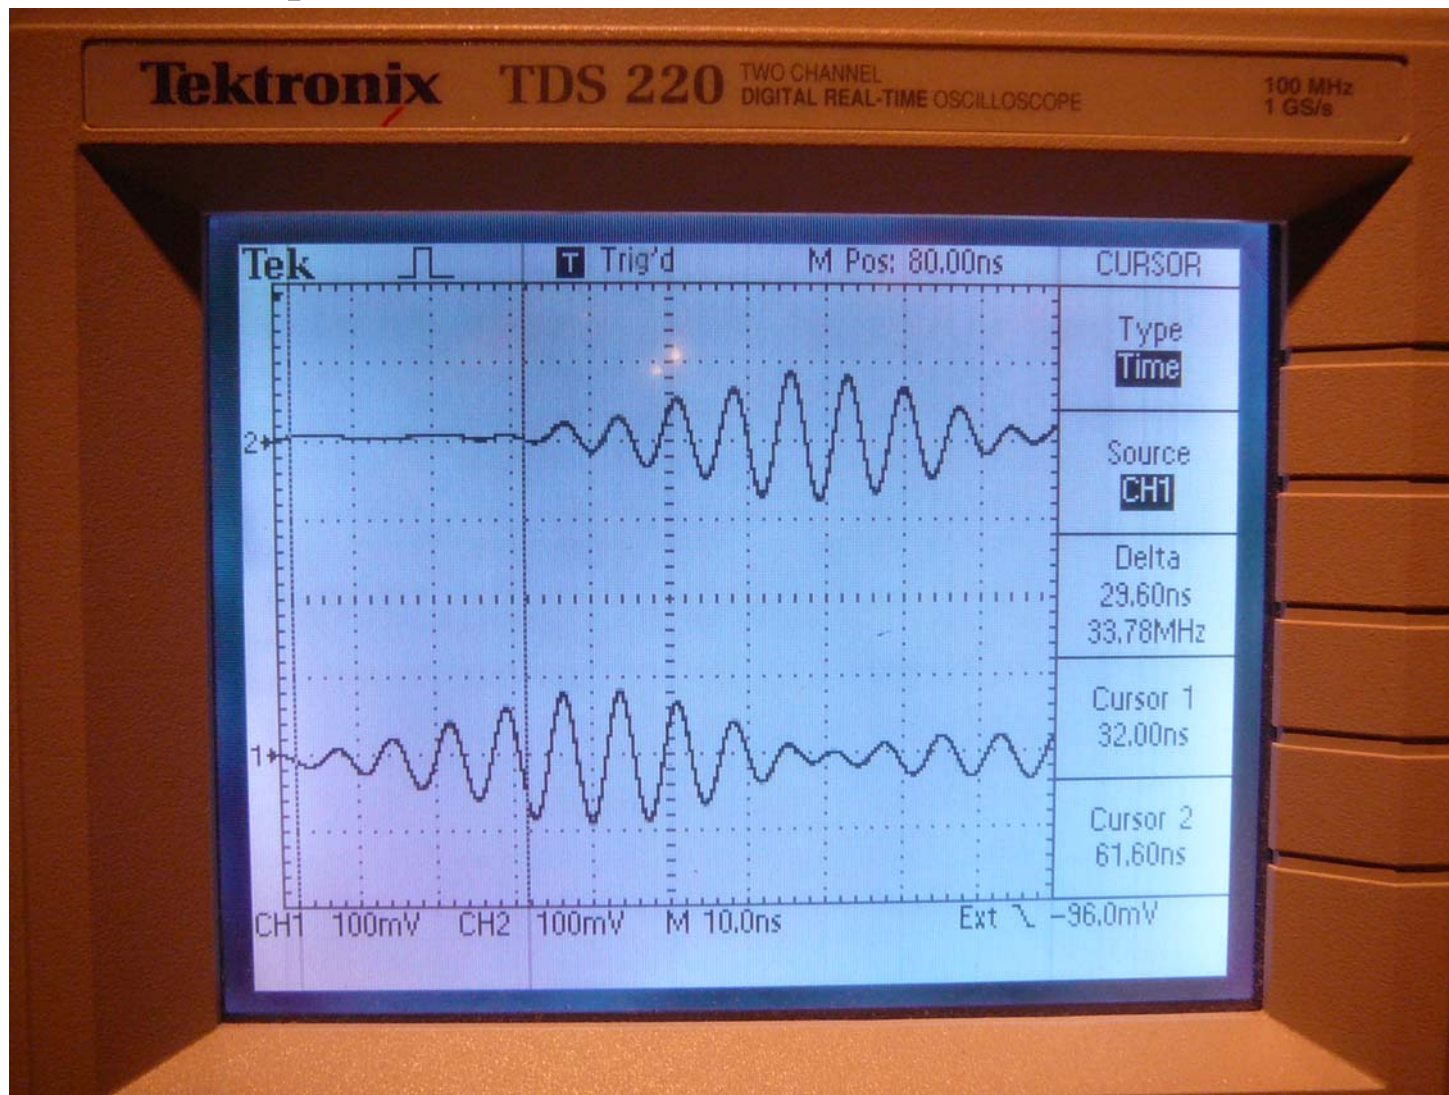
Tektronix TDS 220 TWO CHANNEL DIGITAL REAL-TIME OSCILLOSCOPE

100 MHz 1 GS/s

Tek T Trig'd M Pos: 80.00ns CURSOR

Type
Time

Source
CH1

Delta
29.60ns
33.78MHz

Cursor 1
32.00ns

Cursor 2
61.60ns

2

1

CH1 100mV CH2 100mV M 10.0ns Ext \ -96.0mV